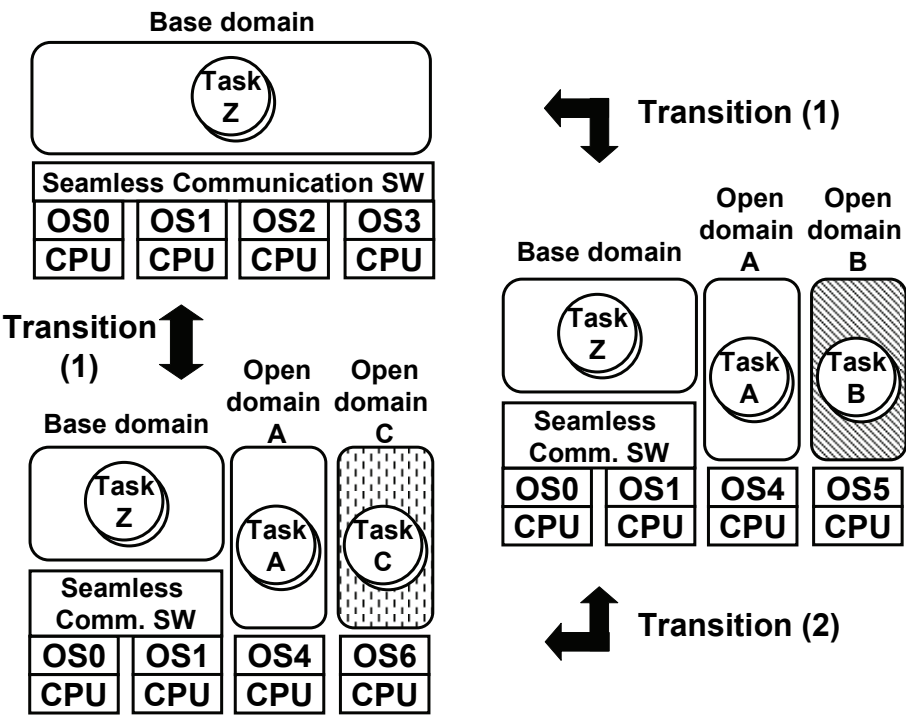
Base domain

Task Z

Seamless Communication SW

| OS0 | OS1 | OS2 | OS3 |
|---|---|---|---|
| CPU | CPU | CPU | CPU |

Transition (1)

Base domain

Open domain A

Open domain B

Task Z

Task A

Task B

Seamless Comm. SW

| OS0 | OS1 | OS4 | OS5 |
|---|---|---|---|
| CPU | CPU | CPU | CPU |

Transition (1)

Base domain

Open domain A

Open domain C

Task Z

Task A

Task C

Seamless Comm. SW

| OS0 | OS1 | OS4 | OS6 |
|---|---|---|---|
| CPU | CPU | CPU | CPU |

Transition (2)